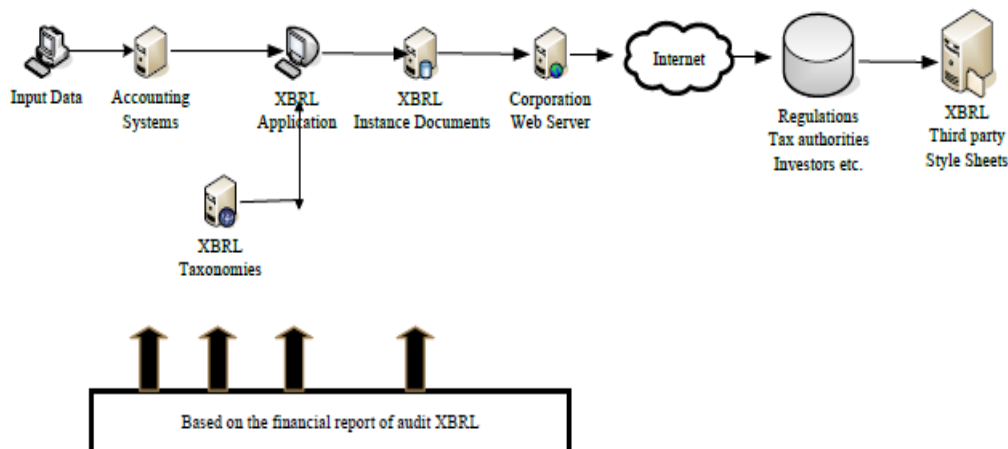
Input Data

Accounting Systems

XBRL Application

XBRL Instance Documents

Corporation Web Server

Internet

Regulations Tax authorities Investors etc.

XBRL Third party Style Sheets

XBRL Taxonomies

Based on the financial report of audit XBRL